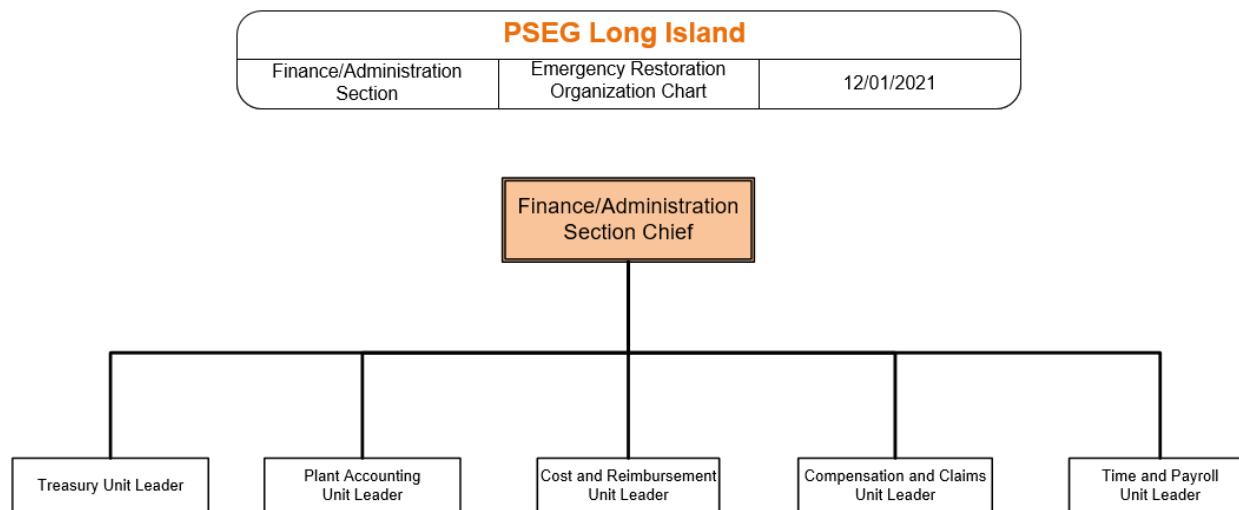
PSEG Long Island

| Finance/Administration Section | Emergency Restoration Organization Chart | 12/01/2021 |
|---|---|---|

Finance/Administration Section Chief

Treasury Unit Leader

Plant Accounting Unit Leader

Cost and Reimbursement Unit Leader

Compensation and Claims Unit Leader

Time and Payroll Unit Leader